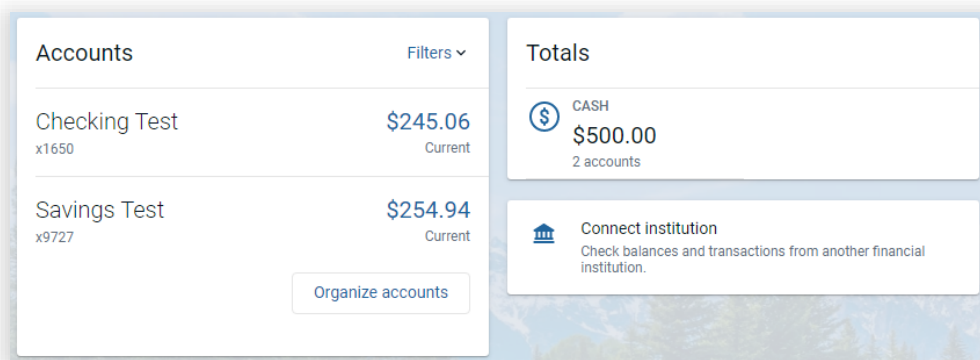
Accounts

Filters

Checking Test
x1650

$245.06
Current

Savings Test
x9727

$254.94
Current

Organize accounts

Totals

CASH
$500.00
2 accounts

Connect institution
Check balances and transactions from another financial institution.